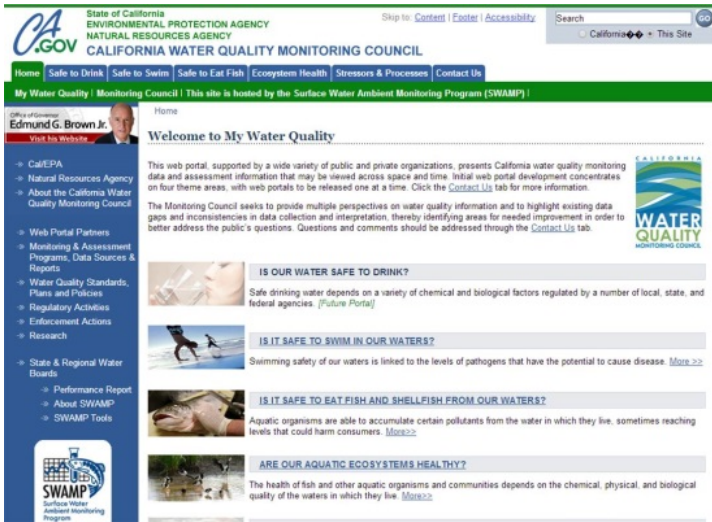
CA.GOV State of California ENVIRONMENTAL PROTECTION AGENCY NATURAL RESOURCES AGENCY CALIFORNIA WATER QUALITY MONITORING COUNCIL

Skip to: Content | Footer | Accessibility

Search GO

California�� This Site

Home | Safe to Drink | Safe to Swim | Safe to Eat Fish | Ecosystem Health | Stressors & Processes | Contact Us

My Water Quality | Monitoring Council | This site is hosted by the Surface Water Ambient Monitoring Program (SWAMP) |

Office of Governor Edmund G. Brown Jr.
Visit his Website

Cal/EPA
Natural Resources Agency
About the California Water Quality Monitoring Council

Web Portal Partners
Monitoring & Assessment Programs, Data Sources & Reports
Water Quality Standards, Plans and Policies
Regulatory Activities
Enforcement Actions
Research

State & Regional Water Boards
Performance Report
About SWAMP
SWAMP Tools

SWAMP Surface Water Ambient Monitoring Program

Home

Welcome to My Water Quality

This web portal, supported by a wide variety of public and private organizations, presents California water quality monitoring data and assessment information that may be viewed across space and time. Initial web portal development concentrates on four theme areas, with web portals to be released one at a time. Click the Contact Us tab for more information.

The Monitoring Council seeks to provide multiple perspectives on water quality information and to highlight existing data gaps and inconsistencies in data collection and interpretation, thereby identifying areas for needed improvement in order to better address the public's questions. Questions and comments should be addressed through the Contact Us tab.

CALIFORNIA WATER QUALITY MONITORING COUNCIL

IS OUR WATER SAFE TO DRINK?

Safe drinking water depends on a variety of chemical and biological factors regulated by a number of local, state, and federal agencies. [Future Portal]

IS IT SAFE TO SWIM IN OUR WATERS?

Swimming safety of our waters is linked to the levels of pathogens that have the potential to cause disease. More >>

IS IT SAFE TO EAT FISH AND SHELLFISH FROM OUR WATERS?

Aquatic organisms are able to accumulate certain pollutants from the water in which they live, sometimes reaching levels that could harm consumers. More>>

ARE OUR AQUATIC ECOSYSTEMS HEALTHY?

The health of fish and other aquatic organisms and communities depends on the chemical, physical, and biological quality of the waters in which they live. More>>